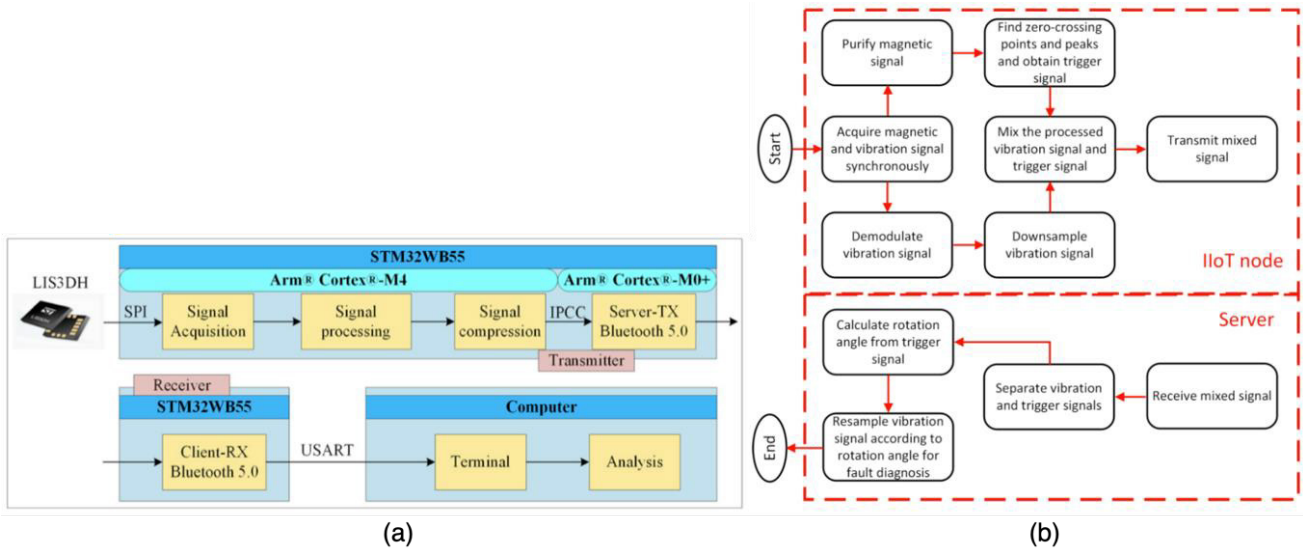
STM32WB55

Arm® Cortex®-M4

Arm® Cortex®-M0+

LIS3DH

SPI

Signal Acquisition

Signal processing

Signal compression

IPCC

Server-TX Bluetooth 5.0

Transmitter

Receiver

STM32WB55

Client-RX Bluetooth 5.0

USART

Computer

Terminal

Analysis

(a)

Start

Purify magnetic signal

Find zero-crossing points and peaks and obtain trigger signal

Acquire magnetic and vibration signal synchronously

Mix the processed vibration signal and trigger signal

Transmit mixed signal

Demodulate vibration signal

Downsample vibration signal

IIoT node

Server

Calculate rotation angle from trigger signal

Separate vibration and trigger signals

Receive mixed signal

End

Resample vibration signal according to rotation angle for fault diagnosis

(b)